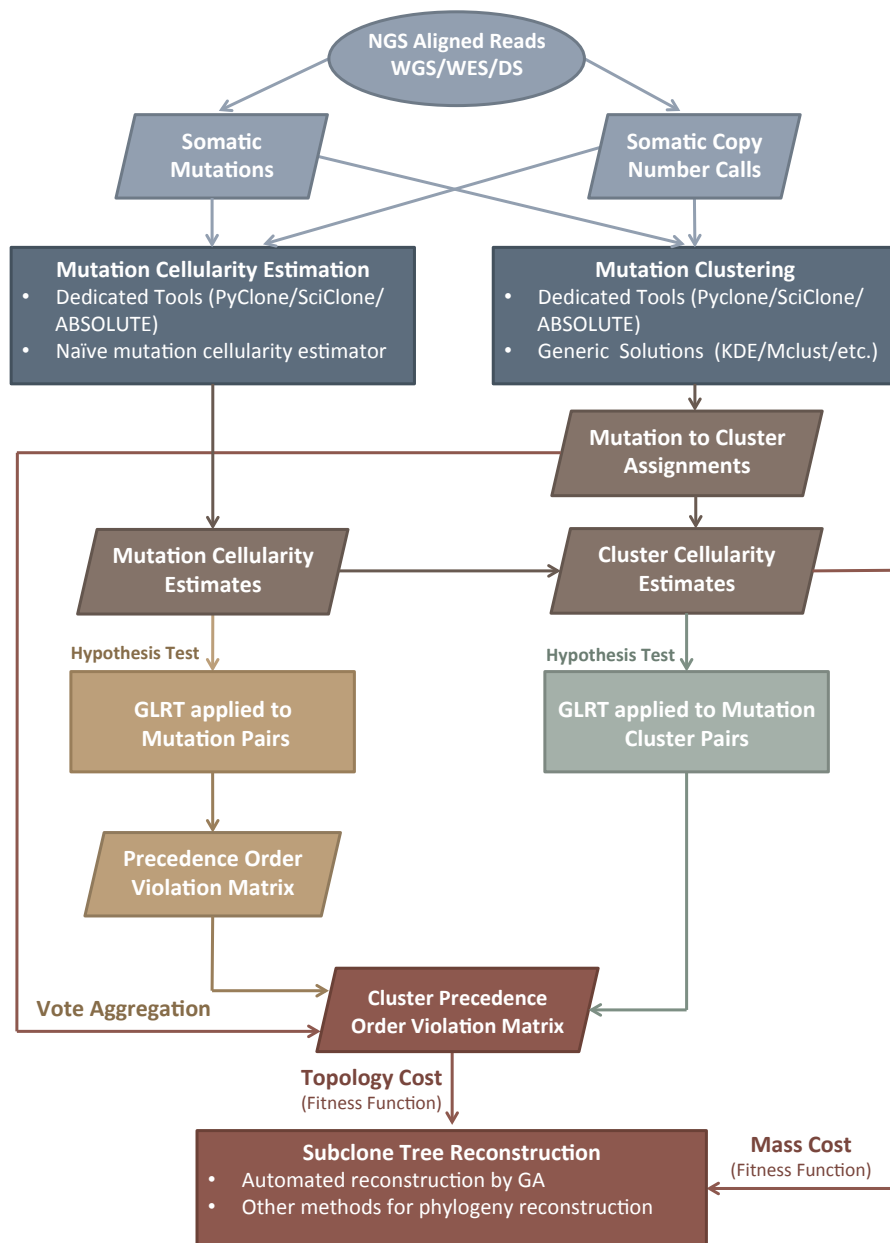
NGS Aligned Reads
WGS/WES/DS

Somatic Mutations

Somatic Copy Number Calls

Mutation Cellularity Estimation
• Dedicated Tools (PyClone/SciClone/ ABSOLUTE)
• Naïve mutation cellularity estimator

Mutation Clustering
• Dedicated Tools (Pyclone/SciClone/ ABSOLUTE)
• Generic Solutions (KDE/Mclust/etc.)

Mutation to Cluster Assignments

Mutation Cellularity Estimates

Cluster Cellularity Estimates

Hypothesis Test

GLRT applied to Mutation Pairs

Hypothesis Test

GLRT applied to Mutation Cluster Pairs

Precedence Order Violation Matrix

Vote Aggregation

Cluster Precedence Order Violation Matrix

Topology Cost
(Fitness Function)

Subclone Tree Reconstruction
• Automated reconstruction by GA
• Other methods for phylogeny reconstruction

Mass Cost
(Fitness Function)